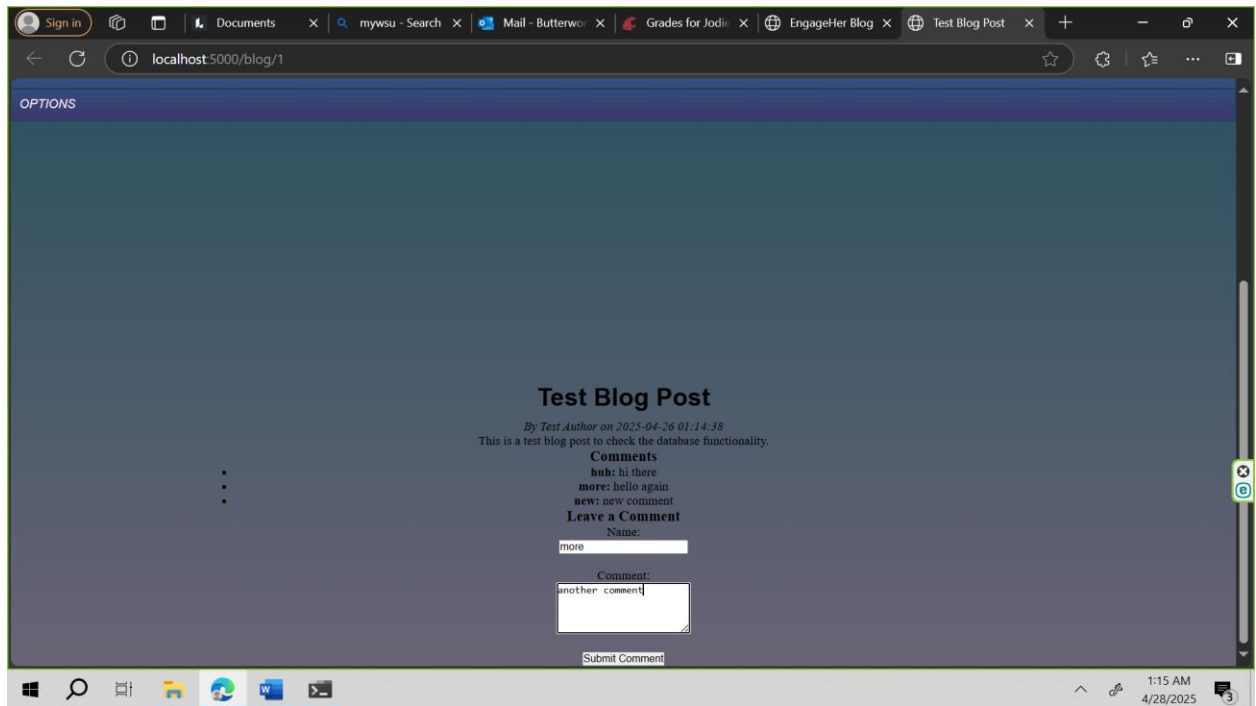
Sign in

Documents

mywsu - Search

Mail - Butterwor

Grades for Jodie

EngageHer Blog

Test Blog Post

localhost:5000/blog/1

OPTIONS

Test Blog Post

By Test Author on 2025-04-26 01:14:38

This is a test blog post to check the database functionality.

Comments

- **huh:** hi there
- **more:** hello again
- **new:** new comment

Leave a Comment

Name:

more

Comment:

another comment

Submit Comment

1:15 AM
4/28/2025

3